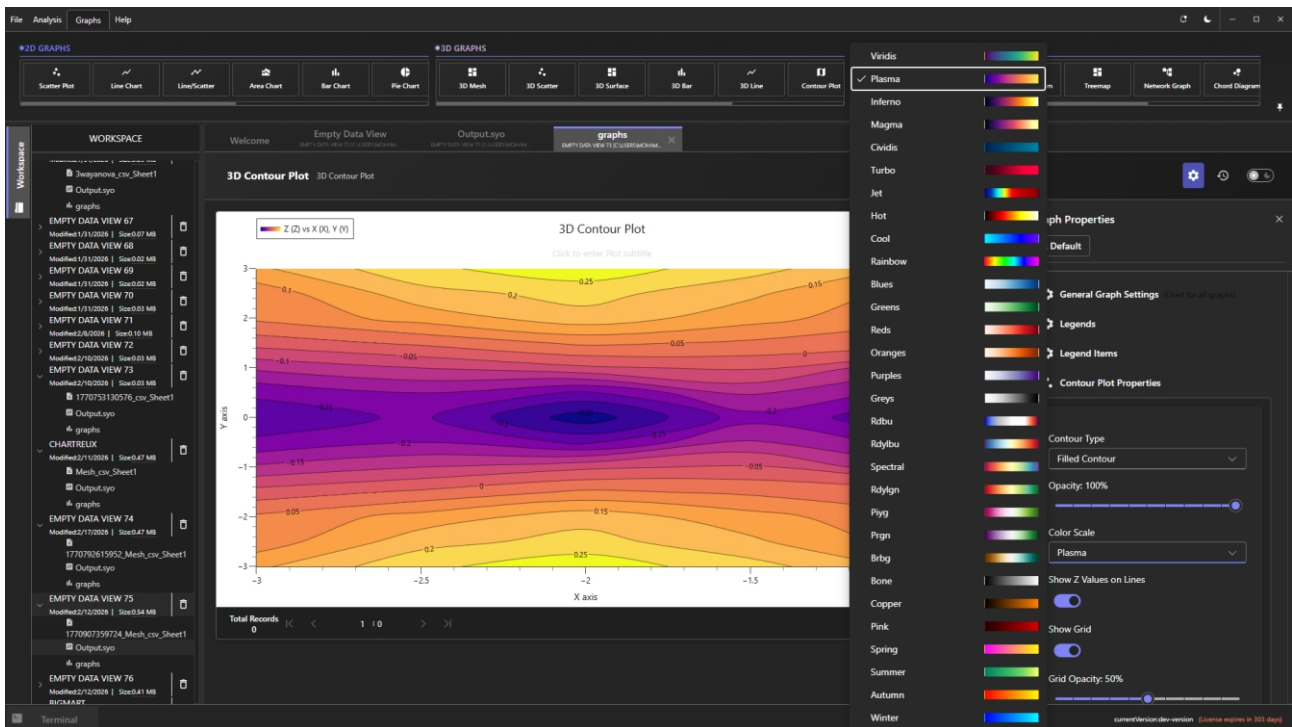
File Analysis Graphs Help

2D GRAPHS
Scatter Plot
Line Chart
Line/Scatter
Area Chart
Bar Chart
Pie Chart

3D GRAPHS
3D Mesh
3D Scatter
3D Surface
3D Bar
3D Line
Contour Plot
Treemap
Network Graph
Chord Diagram

Workspace
WORKSPACE
3wayanova_csv_Sheet1
Output.syo
graphs
EMPTY DATA VIEW 67
Modified:1/31/2026 | Size:0.07 MB
EMPTY DATA VIEW 68
Modified:1/31/2026 | Size:0.02 MB
EMPTY DATA VIEW 69
Modified:1/31/2026 | Size:0.02 MB
EMPTY DATA VIEW 70
Modified:1/31/2026 | Size:0.03 MB
EMPTY DATA VIEW 71
Modified:2/8/2026 | Size:0.10 MB
EMPTY DATA VIEW 72
Modified:2/10/2026 | Size:0.03 MB
EMPTY DATA VIEW 73
Modified:2/10/2026 | Size:0.03 MB
1770753130576_csv_Sheet1
Output.syo
graphs
CHARTREUX
Modified:2/11/2026 | Size:0.47 MB
Mesh_csv_Sheet1
Output.syo
graphs
EMPTY DATA VIEW 74
Modified:2/17/2026 | Size:0.47 MB
1770792615952_Mesh_csv_Sheet1
Output.syo
graphs
EMPTY DATA VIEW 75
Modified:2/12/2026 | Size:0.54 MB
1770907359724_Mesh_csv_Sheet1
Output.syo
graphs
EMPTY DATA VIEW 76
Modified:2/12/2026 | Size:0.41 MB
BIGMART

Welcome
Empty Data View
Output.syo
graphs

3D Contour Plot 3D Contour Plot

Z (Z) vs X (X), Y (Y)
3D Contour Plot
Click to enter Plot subtitle
Y axis
X axis
3 2 1 0 −1 −2 −3
−3 −2.5 −2 −1.5
0.25 0.2 0.1 0.15 0.05 0.1 0.05 0 0.25 0.2 0.15 0.15 0.05 0.2 0.25 0.2 0.15 0 0.15 0.05 0.05 0.2 0.25

Total Records 0
1 / 0

Viridis
Plasma
Inferno
Magma
Cividis
Turbo
Jet
Hot
Cool
Rainbow
Blues
Greens
Reds
Oranges
Purples
Greys
Rdbu
Rdylbu
Spectral
Rdylgn
Piyg
Prgn
Brbg
Bone
Copper
Pink
Spring
Summer
Autumn
Winter

ph Properties
Default
General Graph Settings (Used for all graphs)
Legends
Legend Items
Contour Plot Properties
Contour Type
Filled Contour
Opacity: 100%
Color Scale
Plasma
Show Z Values on Lines
Show Grid
Grid Opacity: 50%

Terminal
currentVersion:dev-version (License expires in 303 days)